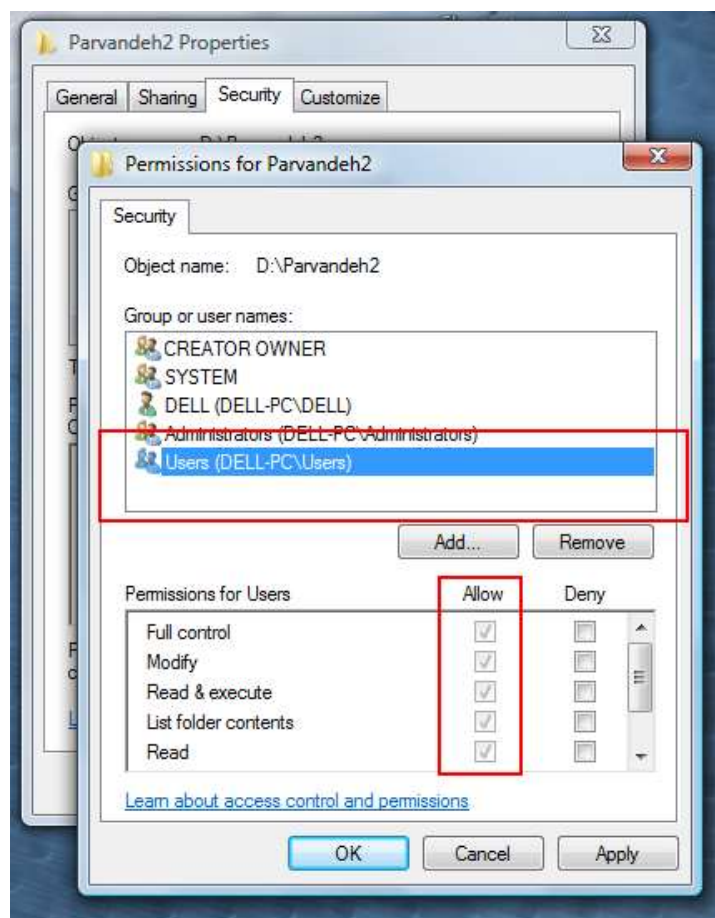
Parvandeh2 Properties

General | Sharing | Security | Customize

Permissions for Parvandeh2

Security

Object name: D:\Parvandeh2

Group or user names:

CREATOR OWNER
SYSTEM
DELL (DELL-PC\DELL)
Administrators (DELL-PC\Administrators)
Users (DELL-PC\Users)

Add... Remove

| Permissions for Users | Allow | Deny |
|---|---|---|
| Full control | ✓ | |
| Modify | ✓ | |
| Read & execute | ✓ | |
| List folder contents | ✓ | |
| Read | ✓ | |

Learn about access control and permissions

OK Cancel Apply